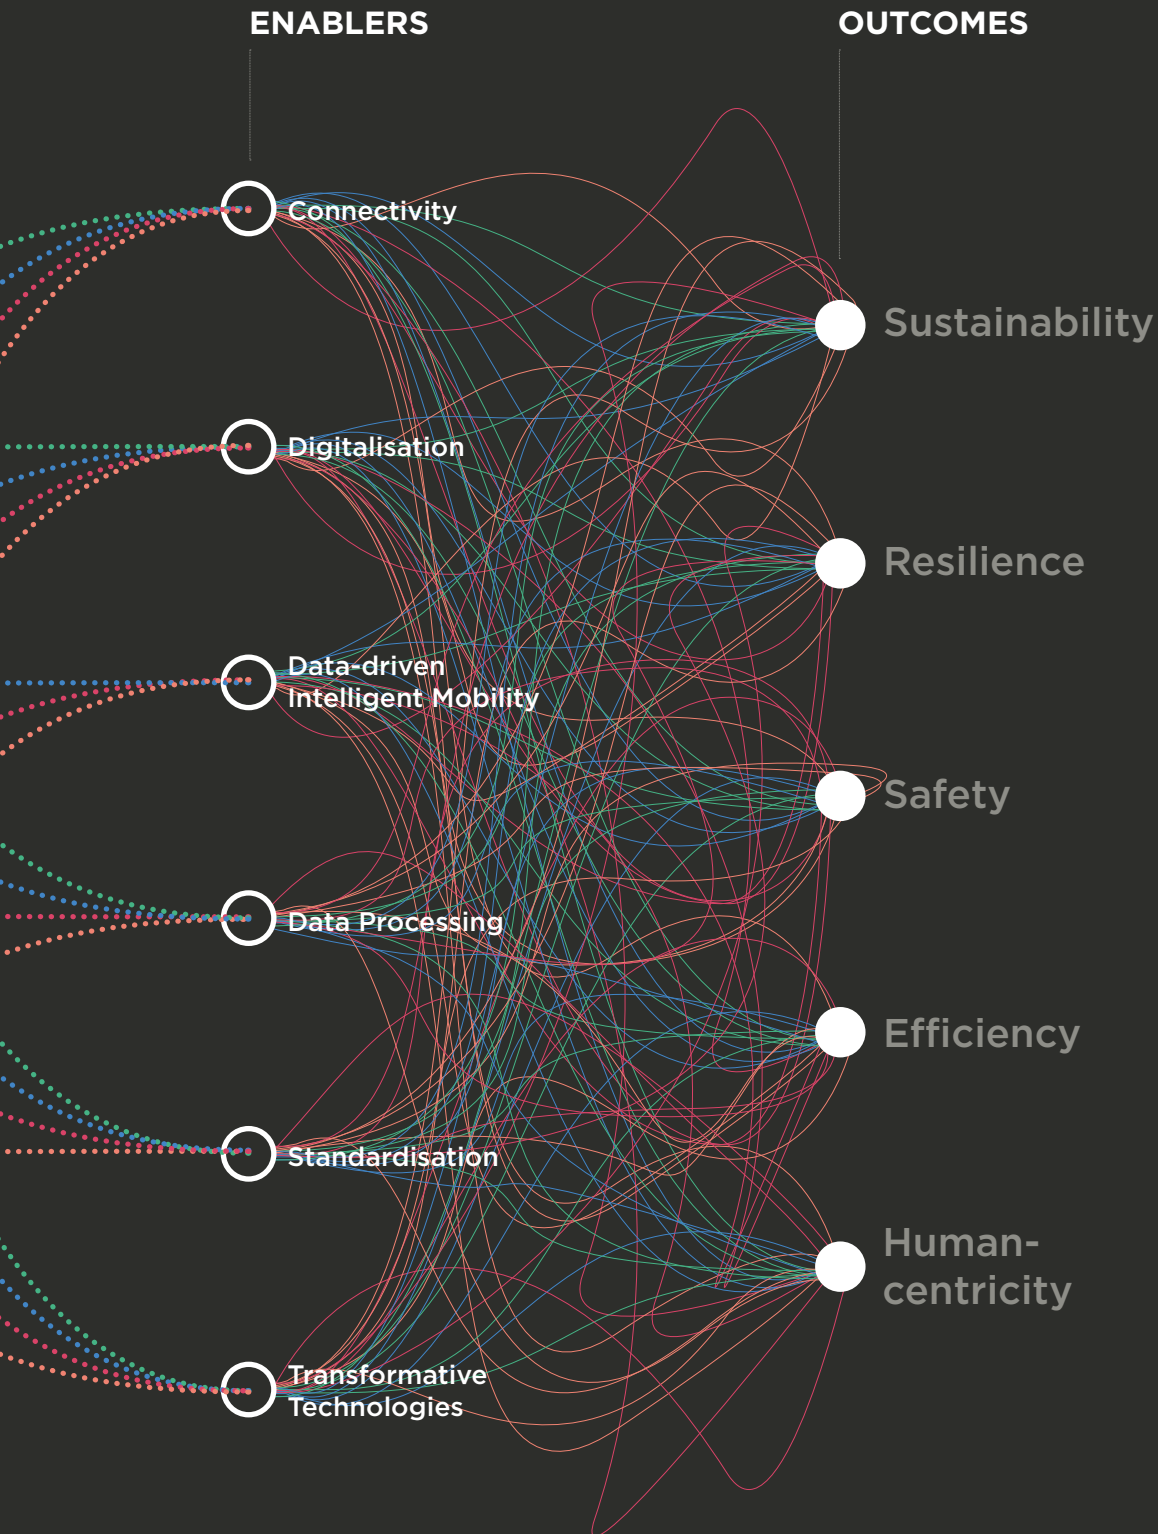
ENABLERS

OUTCOMES

Connectivity

Digitalisation

Data-driven Intelligent Mobility

Data Processing

Standardisation

Transformative Technologies

Sustainability

Resilience

Safety

Efficiency

Human-centricity